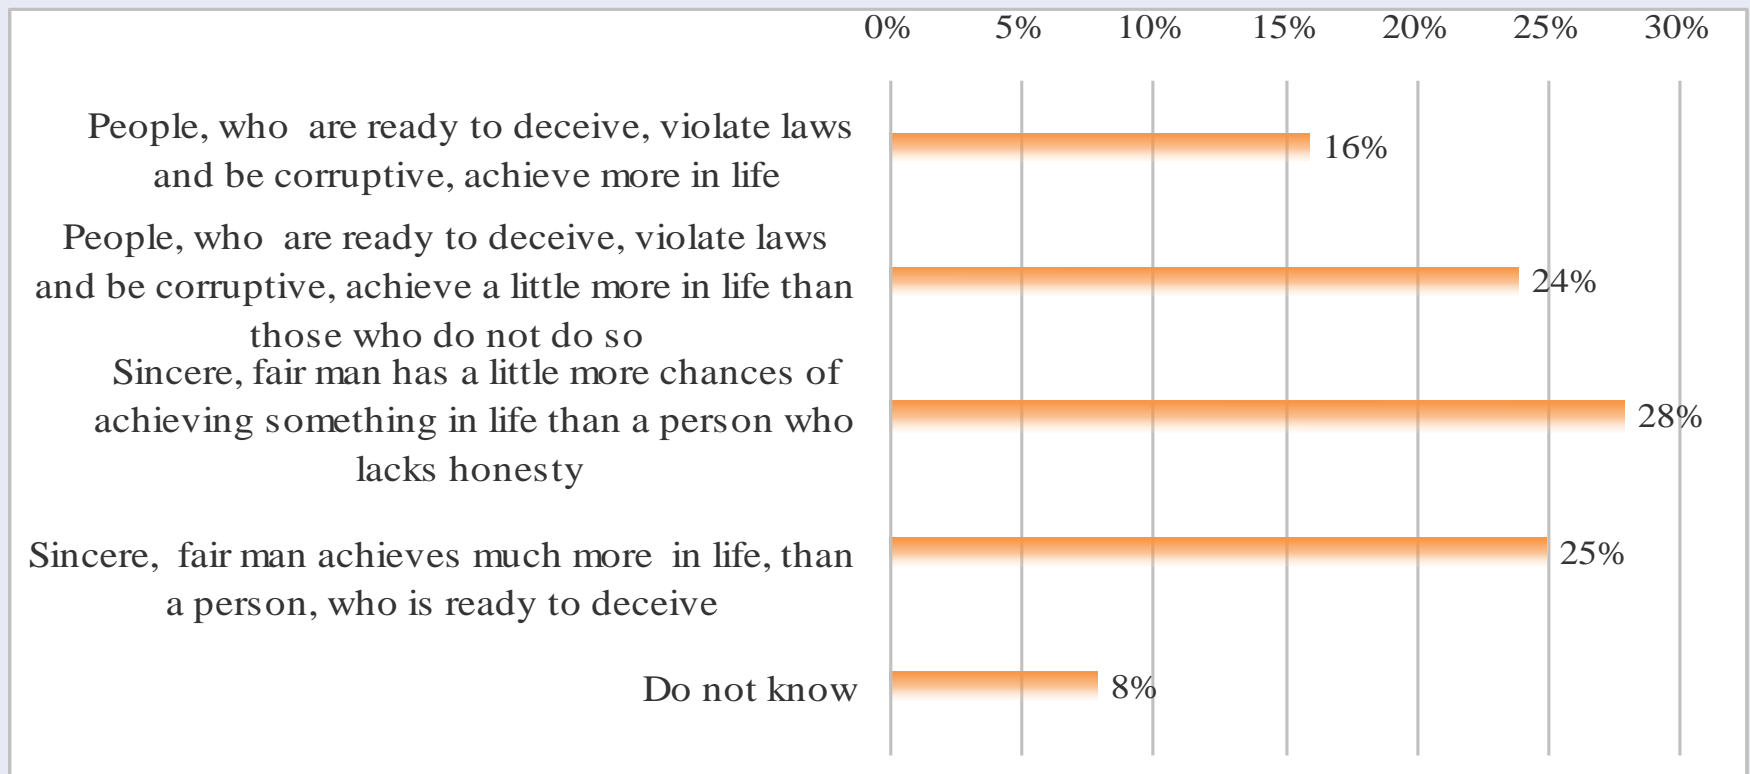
0% 5% 10% 15% 20% 25% 30%

People, who are ready to deceive, violate laws and be corruptive, achieve more in life

16%

People, who are ready to deceive, violate laws and be corruptive, achieve a little more in life than those who do not do so

24%

Sincere, fair man has a little more chances of achieving something in life than a person who lacks honesty

28%

Sincere, fair man achieves much more in life, than a person, who is ready to deceive

25%

Do not know

8%